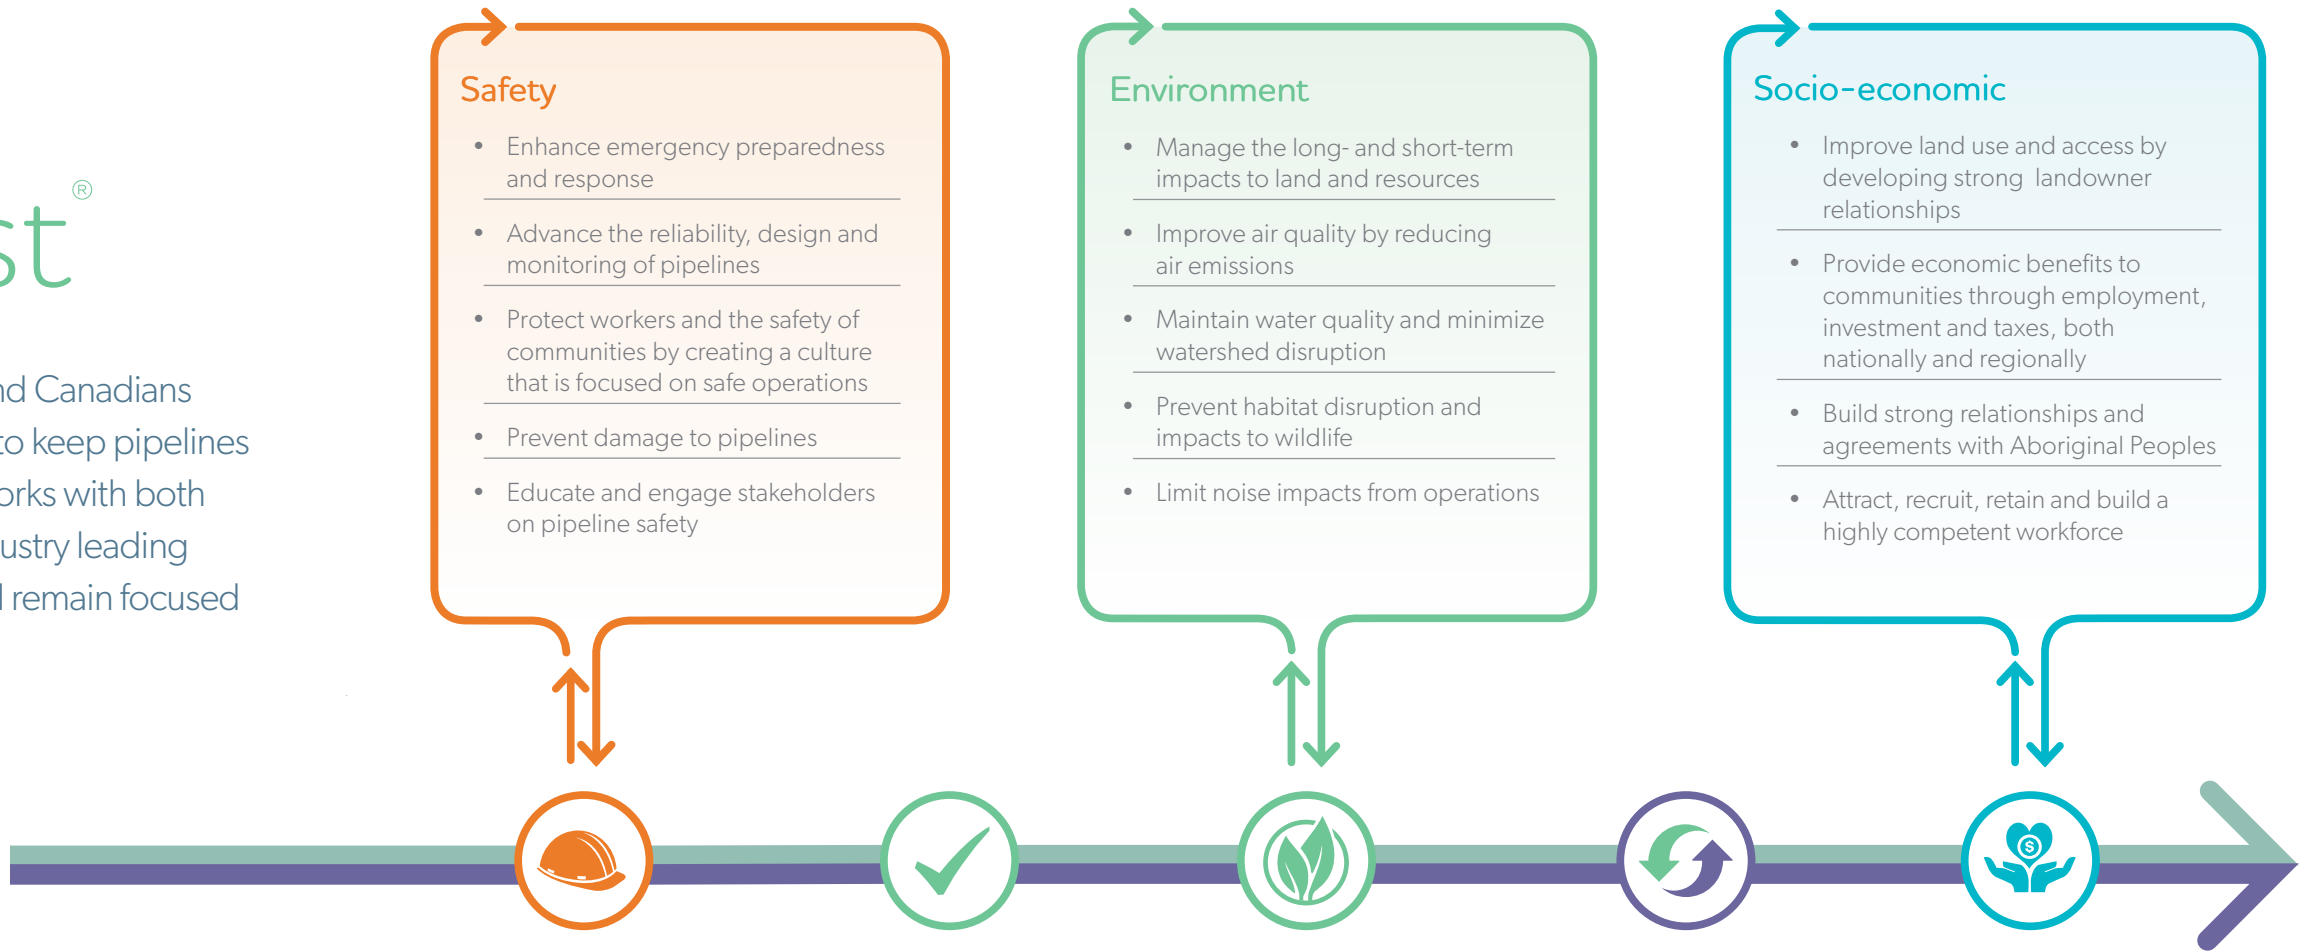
st®

nd Canadians
to keep pipelines
orks with both
ustry leading
l remain focused

Safety

- Enhance emergency preparedness and response
- Advance the reliability, design and monitoring of pipelines
- Protect workers and the safety of communities by creating a culture that is focused on safe operations
- Prevent damage to pipelines
- Educate and engage stakeholders on pipeline safety

Environment

- Manage the long- and short-term impacts to land and resources
- Improve air quality by reducing air emissions
- Maintain water quality and minimize watershed disruption
- Prevent habitat disruption and impacts to wildlife
- Limit noise impacts from operations

Socio-economic

- Improve land use and access by developing strong landowner relationships
- Provide economic benefits to communities through employment, investment and taxes, both nationally and regionally
- Build strong relationships and agreements with Aboriginal Peoples
- Attract, recruit, retain and build a highly competent workforce

$